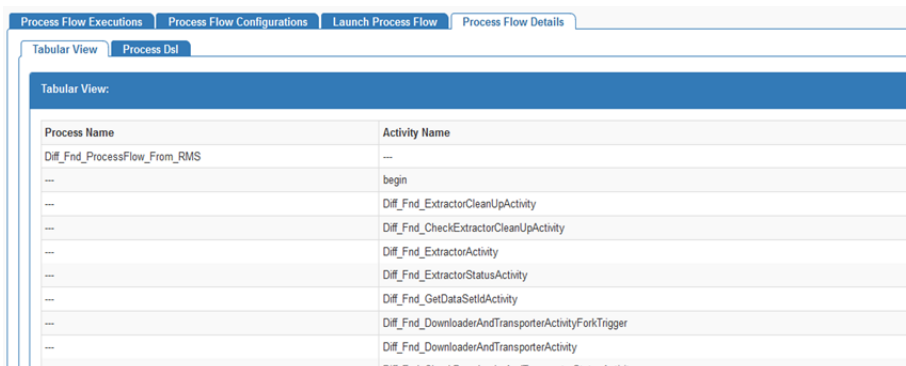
Process Flow Executions | Process Flow Configurations | Launch Process Flow | Process Flow Details

Tabular View | Process Dsl

Tabular View:

| Process Name | Activity Name |
|---|---|
| Diff_Fnd_ProcessFlow_From_RMS | --- |
| --- | begin |
| --- | Diff_Fnd_ExtractorCleanUpActivity |
| --- | Diff_Fnd_CheckExtractorCleanUpActivity |
| --- | Diff_Fnd_ExtractorActivity |
| --- | Diff_Fnd_ExtractorStatusActivity |
| --- | Diff_Fnd_GetDataSetIdActivity |
| --- | Diff_Fnd_DownloaderAndTransporterActivityForkTrigger |
| --- | Diff_Fnd_DownloaderAndTransporterActivity |
| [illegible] | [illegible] |